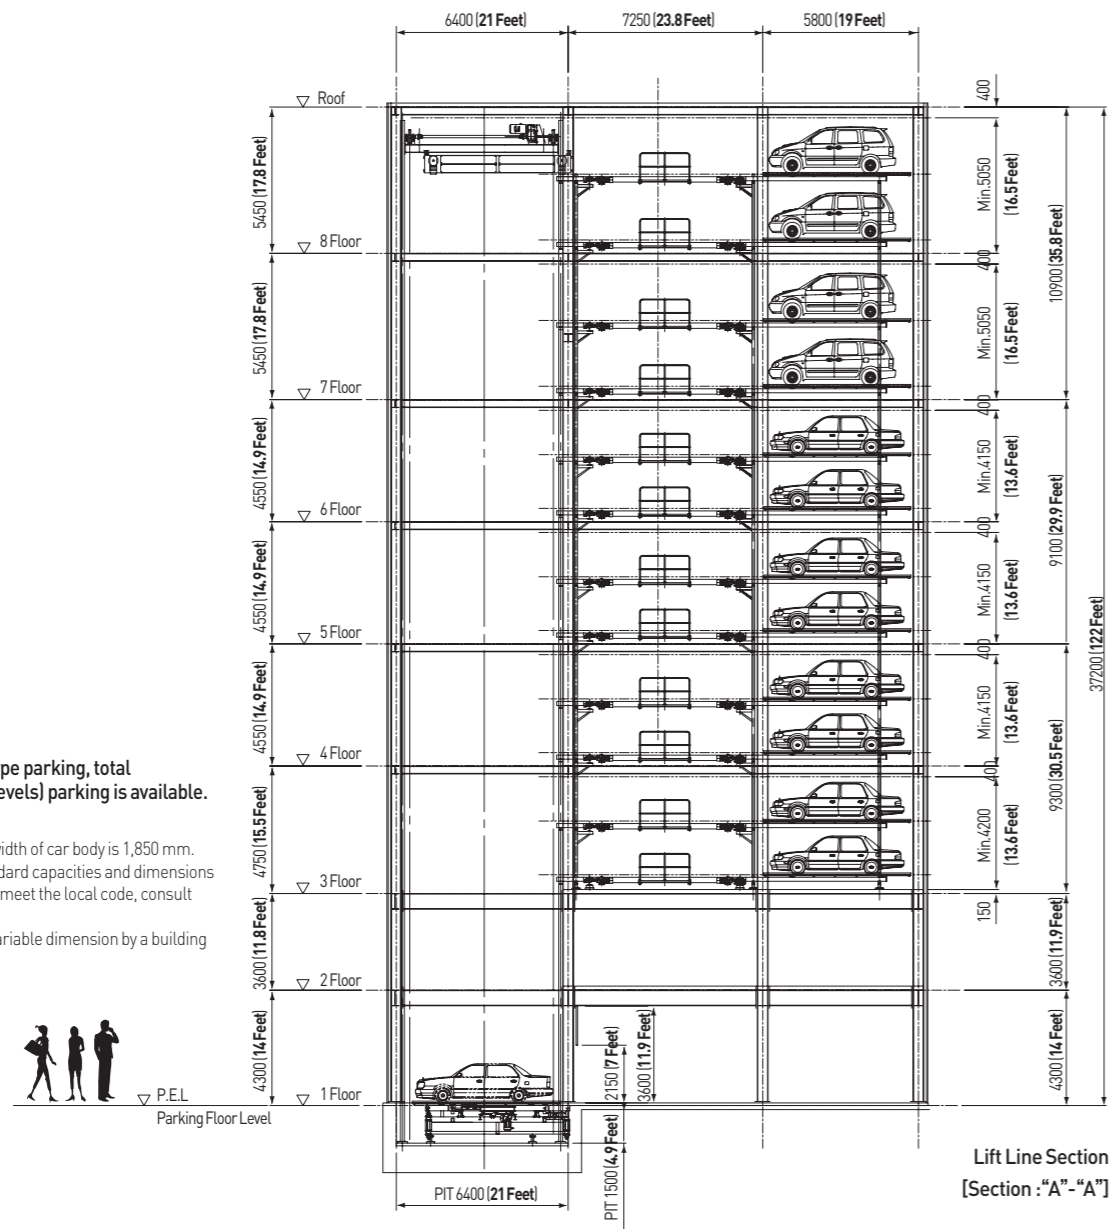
6400 (21 Feet)
7250 (23.8 Feet)
5800 (19 Feet)

Roof
400
5450 (17.8 Feet)
Min.5050 (16.5 Feet)
8 Floor
400
10900 (35.8 Feet)
5450 (17.8 Feet)
Min.5050 (16.5 Feet)
7 Floor
400
4550 (14.9 Feet)
Min.4150 (13.6 Feet)
6 Floor
400
9100 (29.9 Feet)
4550 (14.9 Feet)
Min.4150 (13.6 Feet)
5 Floor
400
37200 (122 Feet)
4550 (14.9 Feet)
Min.4150 (13.6 Feet)
4 Floor
400
9300 (30.5 Feet)
4750 (15.5 Feet)
Min.4200 (13.6 Feet)
3 Floor
150
3600 (11.8 Feet)
3600 (11.9 Feet)
2 Floor
4300 (14 Feet)
4300 (14 Feet)
1 Floor
2150 (7 Feet)
3600 (11.9 Feet)
P.E.L
Parking Floor Level
PIT 1500 (4.9 Feet)
PIT 6400 (21 Feet)

pe parking, total
evels) parking is available.

vidth of car body is 1,850 mm.
dard capacities and dimensions
meet the local code, consult

ariable dimension by a building

Lift Line Section
[Section : "A"-"A"]